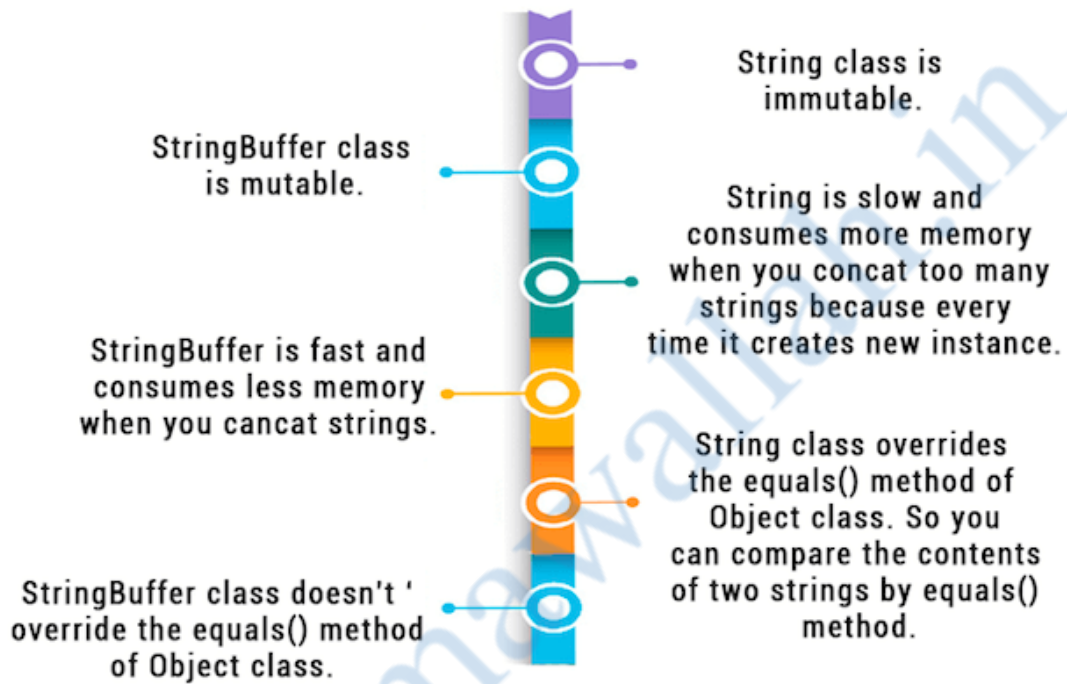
String class is immutable.

StringBuffer class is mutable.

String is slow and consumes more memory when you concat too many strings because every time it creates new instance.

StringBuffer is fast and consumes less memory when you cancat strings.

String class overrides the equals() method of Object class. So you can compare the contents of two strings by equals() method.

StringBuffer class doesn't ' override the equals() method of Object class.

mawallah.in